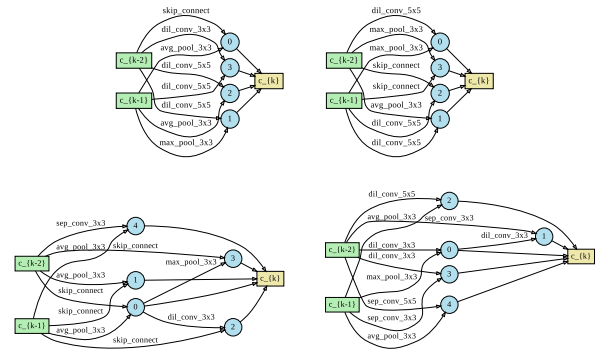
skip_connect
dil_conv_3x3
avg_pool_3x3
dil_conv_5x5
dil_conv_5x5
dil_conv_5x5
avg_pool_3x3
max_pool_3x3
c_{k-2}
c_{k-1}
0
3
2
1
c_{k}

dil_conv_5x5
max_pool_3x3
dil_conv_3x3
skip_connect
dil_conv_3x3
avg_pool_3x3
dil_conv_3x3
dil_conv_5x5
c_{k-2}
c_{k-1}
0
3
2
1
c_{k}

sep_conv_3x3
avg_pool_3x3
skip_connect
avg_pool_3x3
skip_connect
skip_connect
avg_pool_3x3
max_pool_3x3
dil_conv_3x3
skip_connect
c_{k-2}
c_{k-1}
4
1
0
3
2
c_{k}

dil_conv_5x5
avg_pool_3x3
sep_conv_3x3
dil_conv_3x3
dil_conv_3x3
dil_conv_3x3
max_pool_3x3
sep_conv_5x5
sep_conv_3x3
avg_pool_3x3
c_{k-2}
c_{k-1}
2
0
1
3
4
c_{k}